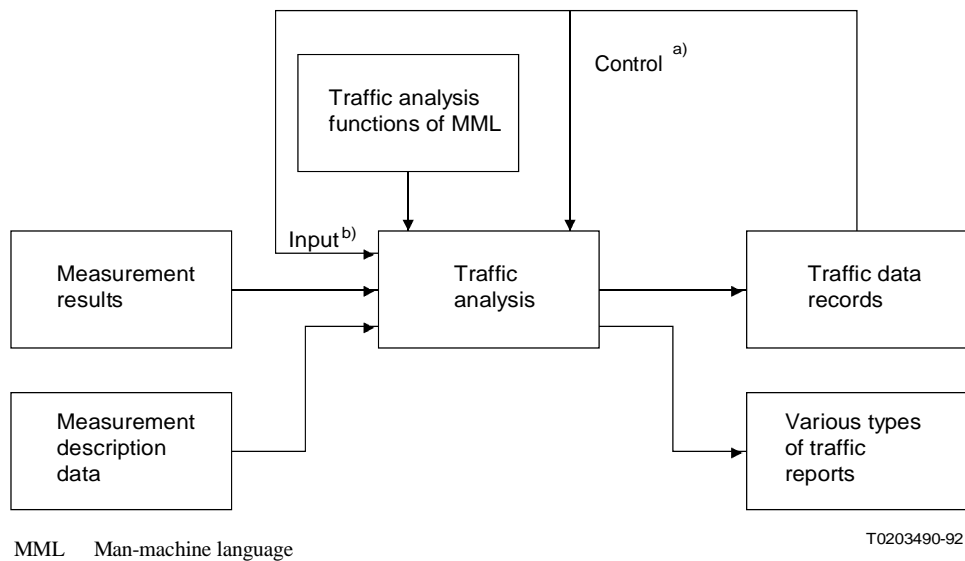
Control $^{a)}$

Traffic analysis functions of MML

Input $^{b)}$

Measurement results

Traffic analysis

Traffic data records

Measurement description data

Various types of traffic reports

T0203490-92

MML Man-machine language